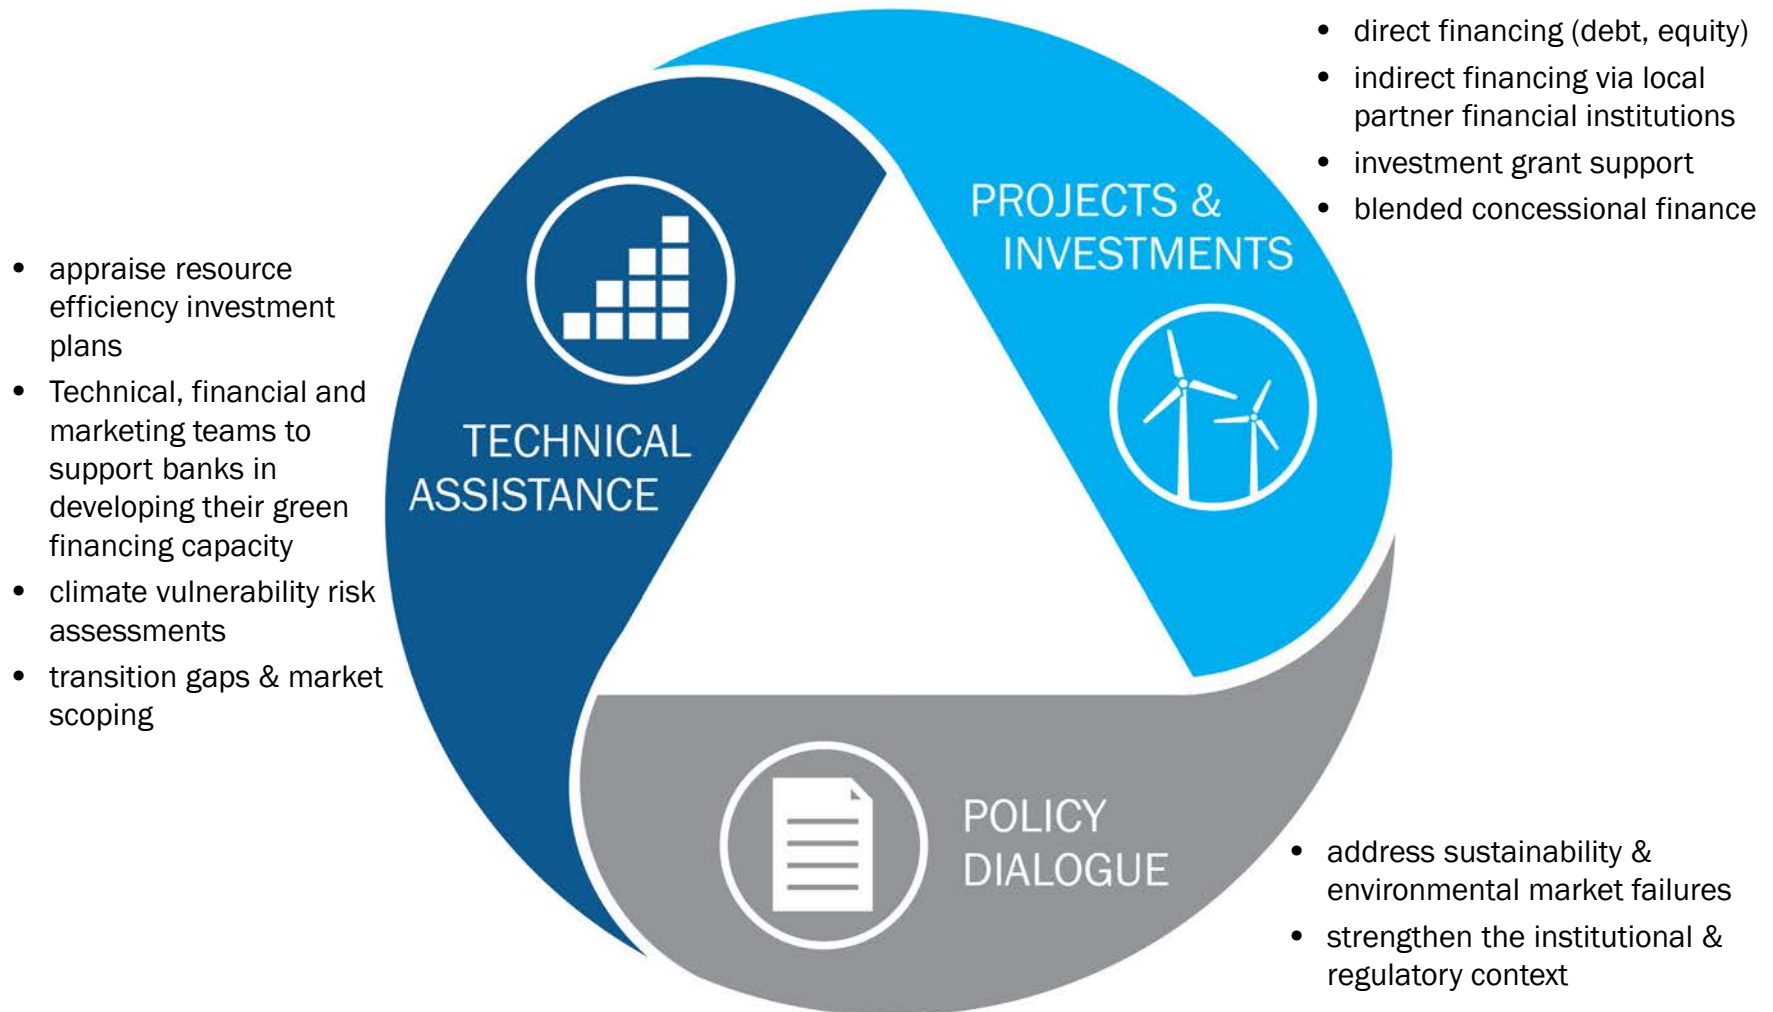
- direct financing (debt, equity)
- indirect financing via local partner financial institutions
- investment grant support
- blended concessional finance

PROJECTS & INVESTMENTS

- appraise resource efficiency investment plans
- Technical, financial and marketing teams to support banks in developing their green financing capacity
- climate vulnerability risk assessments
- transition gaps & market scoping

TECHNICAL ASSISTANCE

POLICY DIALOGUE

- address sustainability & environmental market failures
- strengthen the institutional & regulatory context